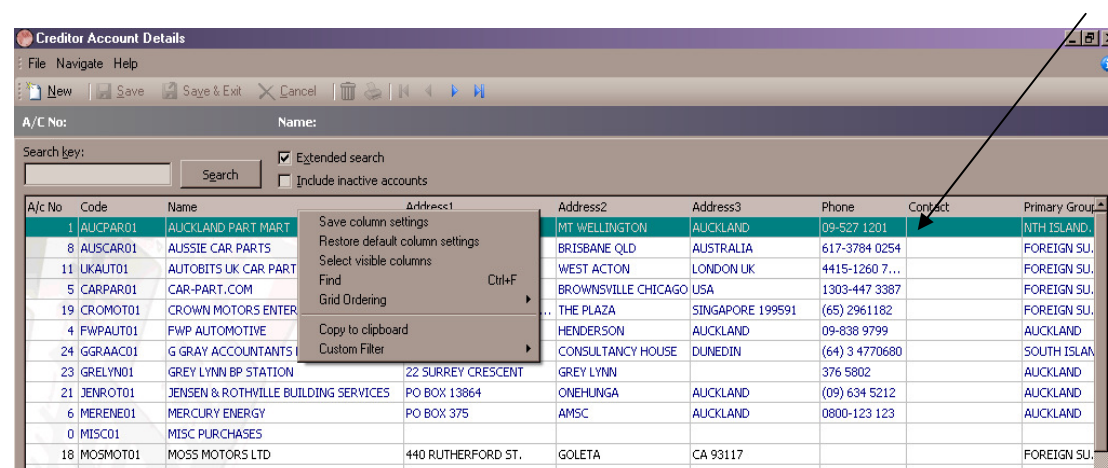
Creditor Account Details

File Navigate Help

New Save Save & Exit Cancel

A/C No: Name:

Search key:

Search

Extended search

Include inactive accounts

| A/c No | Code | Name | Address1 | Address2 | Address3 | Phone | Contact | Primary Group |
|---|---|---|---|---|---|---|---|---|
| 1 | AUCPAR01 | AUCKLAND PART MART | | MT WELLINGTON | AUCKLAND | 09-527 1201 | | NTH ISLAND. |
| 8 | AUSCAR01 | AUSSIE CAR PARTS | | BRISBANE QLD | AUSTRALIA | 617-3784 0254 | | FOREIGN SU. |
| 11 | UKAUT01 | AUTOBITS UK CAR PART | | WEST ACTON | LONDON UK | 4415-1260 7... | | FOREIGN SU. |
| 5 | CARPAR01 | CAR-PART.COM | | BROWNSVILLE CHICAGO | USA | 1303-447 3387 | | FOREIGN SU. |
| 19 | CROMOT01 | CROWN MOTORS ENTER | ... | THE PLAZA | SINGAPORE 199591 | (65) 2961182 | | FOREIGN SU. |
| 4 | FWPAUT01 | FWP AUTOMOTIVE | | HENDERSON | AUCKLAND | 09-838 9799 | | AUCKLAND |
| 24 | GGRAAC01 | G GRAY ACCOUNTANTS I | | CONSULTANCY HOUSE | DUNEDIN | (64) 3 4770680 | | SOUTH ISLAN |
| 23 | GRELYN01 | GREY LYNN BP STATION | 22 SURREY CRESCENT | GREY LYNN | | 376 5802 | | AUCKLAND |
| 21 | JENROT01 | JENSEN & ROTHVILLE BUILDING SERVICES | PO BOX 13864 | ONEHUNGA | AUCKLAND | (09) 634 5212 | | AUCKLAND |
| 6 | MERENE01 | MERCURY ENERGY | PO BOX 375 | AMSC | AUCKLAND | 0800-123 123 | | AUCKLAND |
| 0 | MISC01 | MISC PURCHASES | | | | | | |
| 18 | MOSMOT01 | MOSS MOTORS LTD | 440 RUTHERFORD ST. | GOLETA | CA 93117 | | | FOREIGN SU. |

Save column settings
Restore default column settings
Select visible columns
Find Ctrl+F
Grid Ordering
Copy to clipboard
Custom Filter